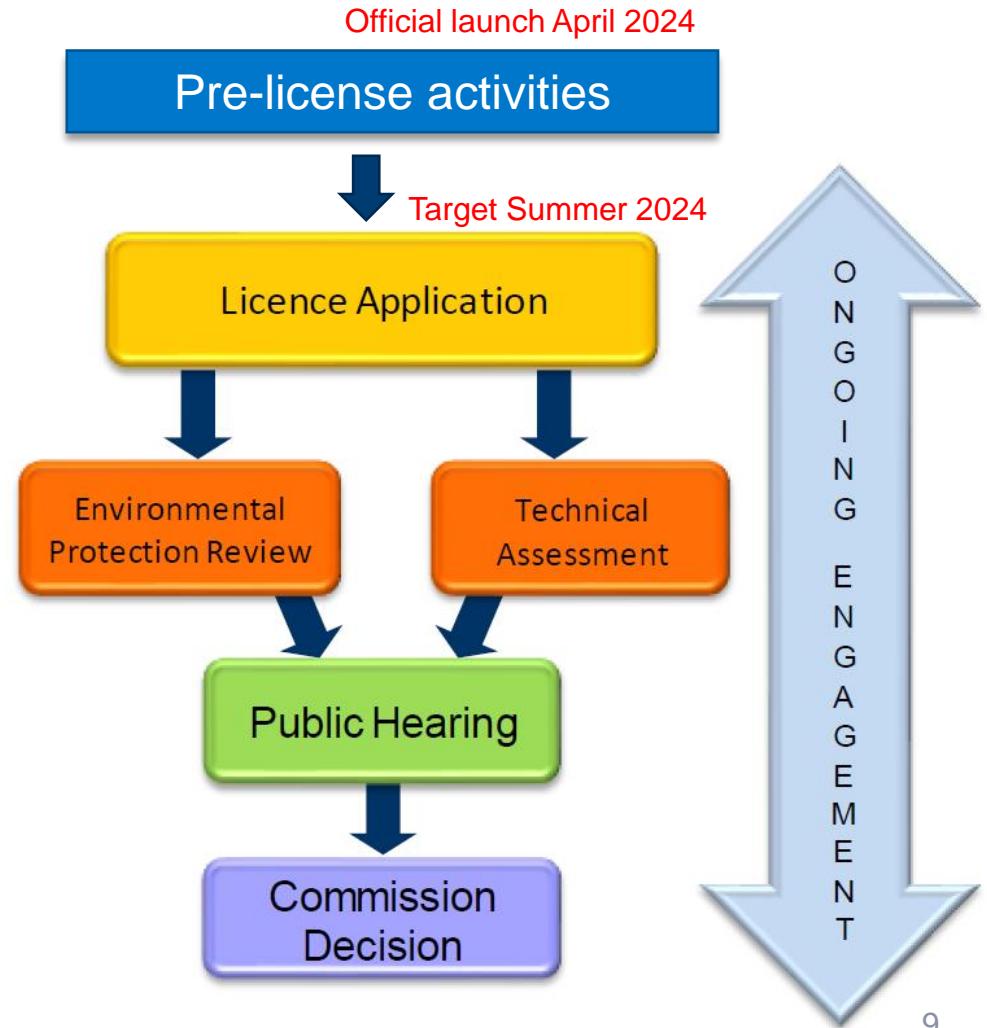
Official launch April 2024

Pre-license activities

Target Summer 2024

Licence Application

Environmental Protection Review

Technical Assessment

Public Hearing

Commission Decision

ONGOING ENGAGEMENT

9